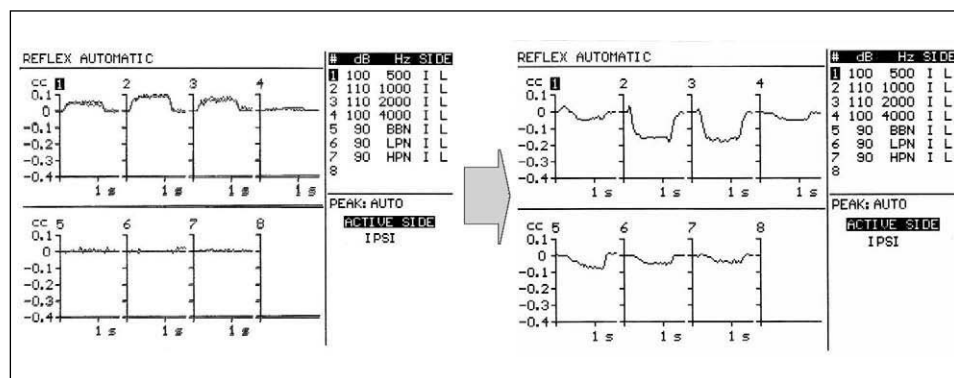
REFLEX AUTOMATIC

cc 1 2 3 4
0.1
0
-0.1
-0.2
-0.3
-0.4
1 s 1 s 1 s 1 s

cc 5 6 7 8
0.1
0
-0.1
-0.2
-0.3
-0.4
1 s 1 s 1 s

| # | dB | Hz | SIDE | |
|---|---|---|---|---|
| 1 | 100 | 500 | I | L |
| 2 | 110 | 1000 | I | L |
| 3 | 110 | 2000 | I | L |
| 4 | 100 | 4000 | I | L |
| 5 | 90 | BBN | I | L |
| 6 | 90 | LPN | I | L |
| 7 | 90 | HPN | I | L |
| 8 | | | | |

PEAK: AUTO
ACTIVE SIDE
IPSI

REFLEX AUTOMATIC

cc 1 2 3 4
0.1
0
-0.1
-0.2
-0.3
-0.4
1 s 1 s 1 s 1 s

cc 5 6 7 8
0.1
0
-0.1
-0.2
-0.3
-0.4
1 s 1 s 1 s

| # | dB | Hz | SIDE | |
|---|---|---|---|---|
| 1 | 100 | 500 | I | L |
| 2 | 110 | 1000 | I | L |
| 3 | 110 | 2000 | I | L |
| 4 | 100 | 4000 | I | L |
| 5 | 90 | BBN | I | L |
| 6 | 90 | LPN | I | L |
| 7 | 90 | HPN | I | L |
| 8 | | | | |

PEAK: AUTO
ACTIVE SIDE
IPSI